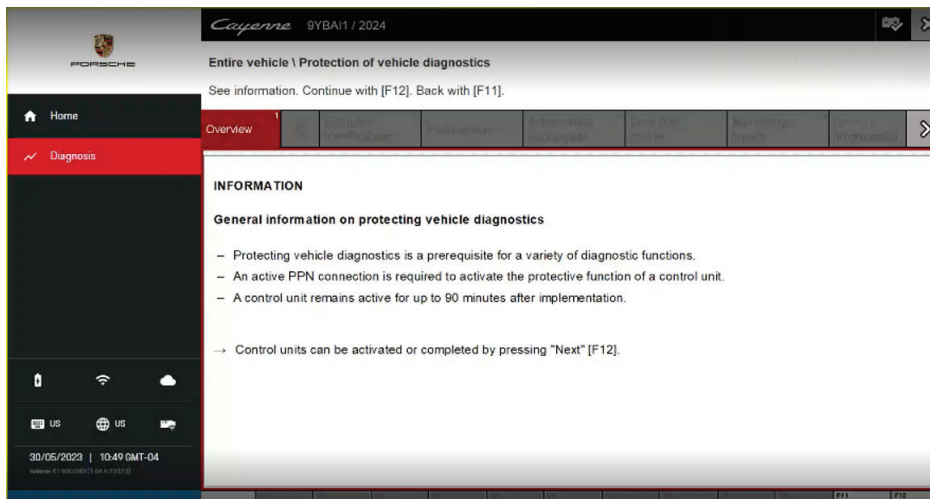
PORSCHE

Cayenne 9YBAI1 / 2024

Entire vehicle \ Protection of vehicle diagnostics

See information. Continue with [F12]. Back with [F11].

Home

Diagnosis

Overview 1 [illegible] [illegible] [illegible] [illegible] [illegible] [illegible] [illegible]

INFORMATION

General information on protecting vehicle diagnostics

– Protecting vehicle diagnostics is a prerequisite for a variety of diagnostic functions.

– An active PPN connection is required to activate the protective function of a control unit.

– A control unit remains active for up to 90 minutes after implementation.

→ Control units can be activated or completed by pressing "Next" [F12].

US US

30/05/2023 | 10:49 GMT-04

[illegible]

F11 F12